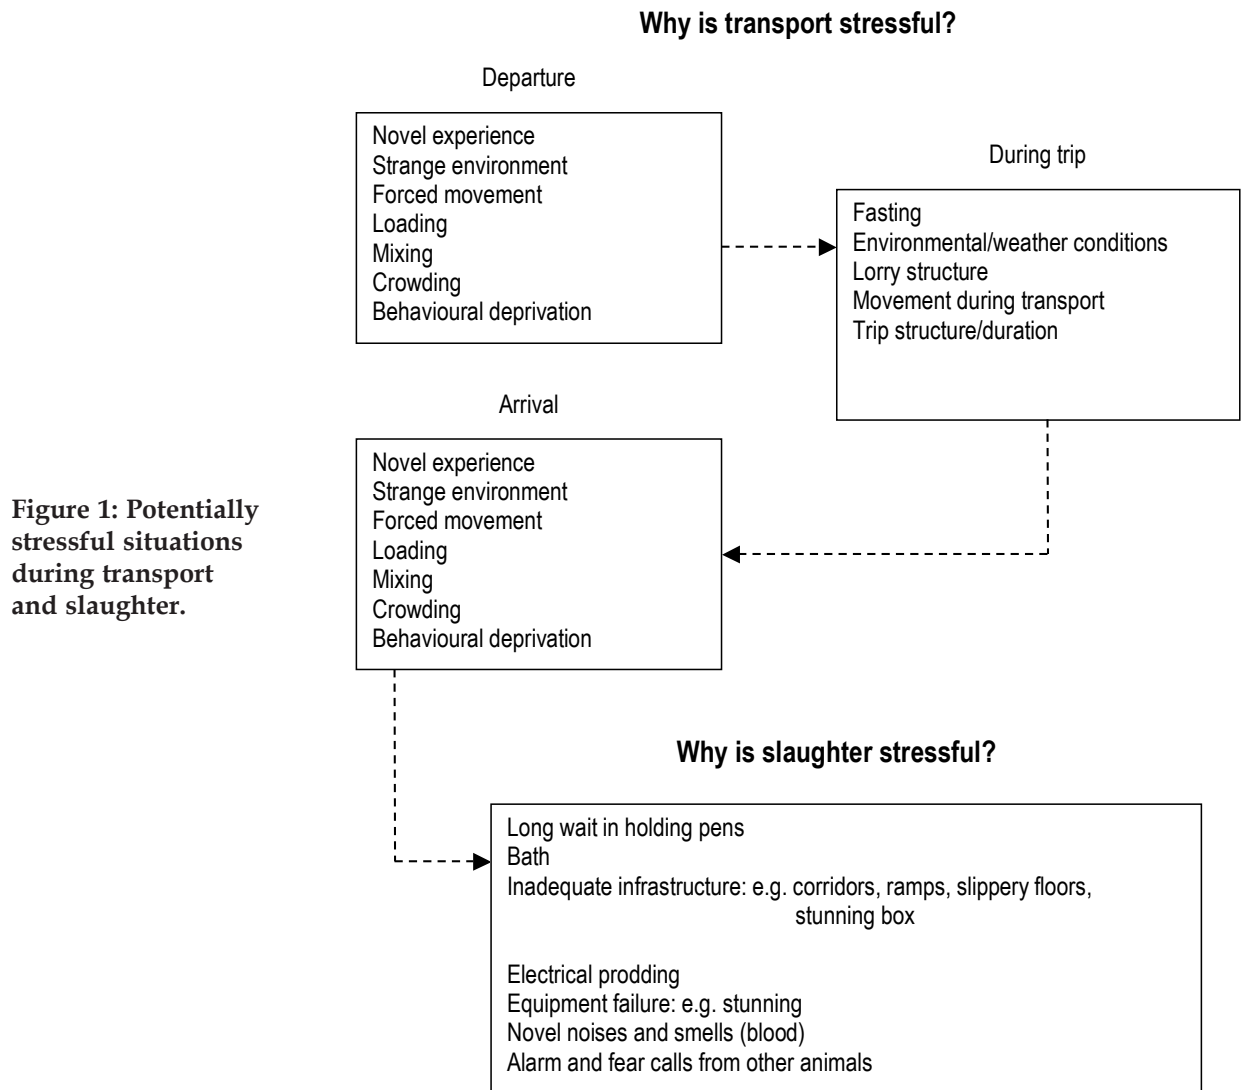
Why is transport stressful?

Departure

Novel experience
Strange environment
Forced movement
Loading
Mixing
Crowding
Behavioural deprivation

During trip

Fasting
Environmental/weather conditions
Lorry structure
Movement during transport
Trip structure/duration

Arrival

Novel experience
Strange environment
Forced movement
Loading
Mixing
Crowding
Behavioural deprivation

Figure 1: Potentially stressful situations during transport and slaughter.

Why is slaughter stressful?

Long wait in holding pens
Bath
Inadequate infrastructure: e.g. corridors, ramps, slippery floors, stunning box

Electrical prodding
Equipment failure: e.g. stunning
Novel noises and smells (blood)
Alarm and fear calls from other animals